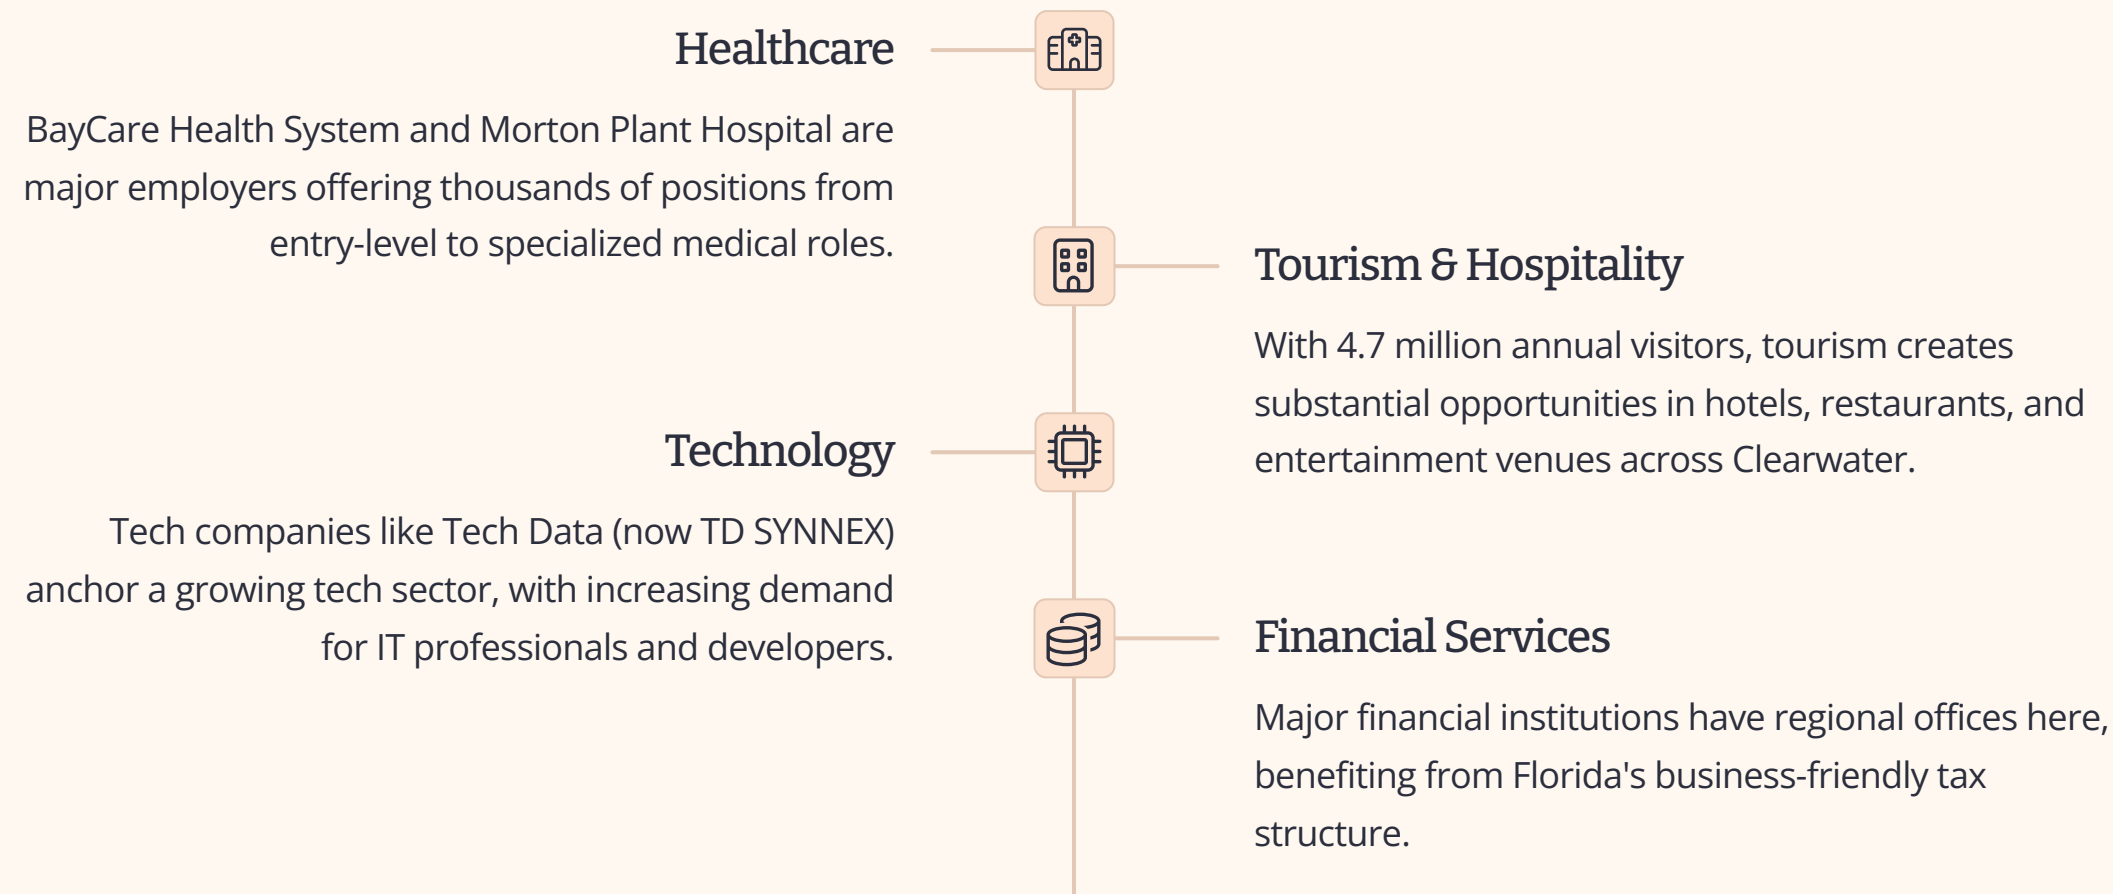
Healthcare

BayCare Health System and Morton Plant Hospital are major employers offering thousands of positions from entry-level to specialized medical roles.

Tourism & Hospitality

With 4.7 million annual visitors, tourism creates substantial opportunities in hotels, restaurants, and entertainment venues across Clearwater.

Technology

Tech companies like Tech Data (now TD SYNNEX) anchor a growing tech sector, with increasing demand for IT professionals and developers.

Financial Services

Major financial institutions have regional offices here, benefiting from Florida's business-friendly tax structure.